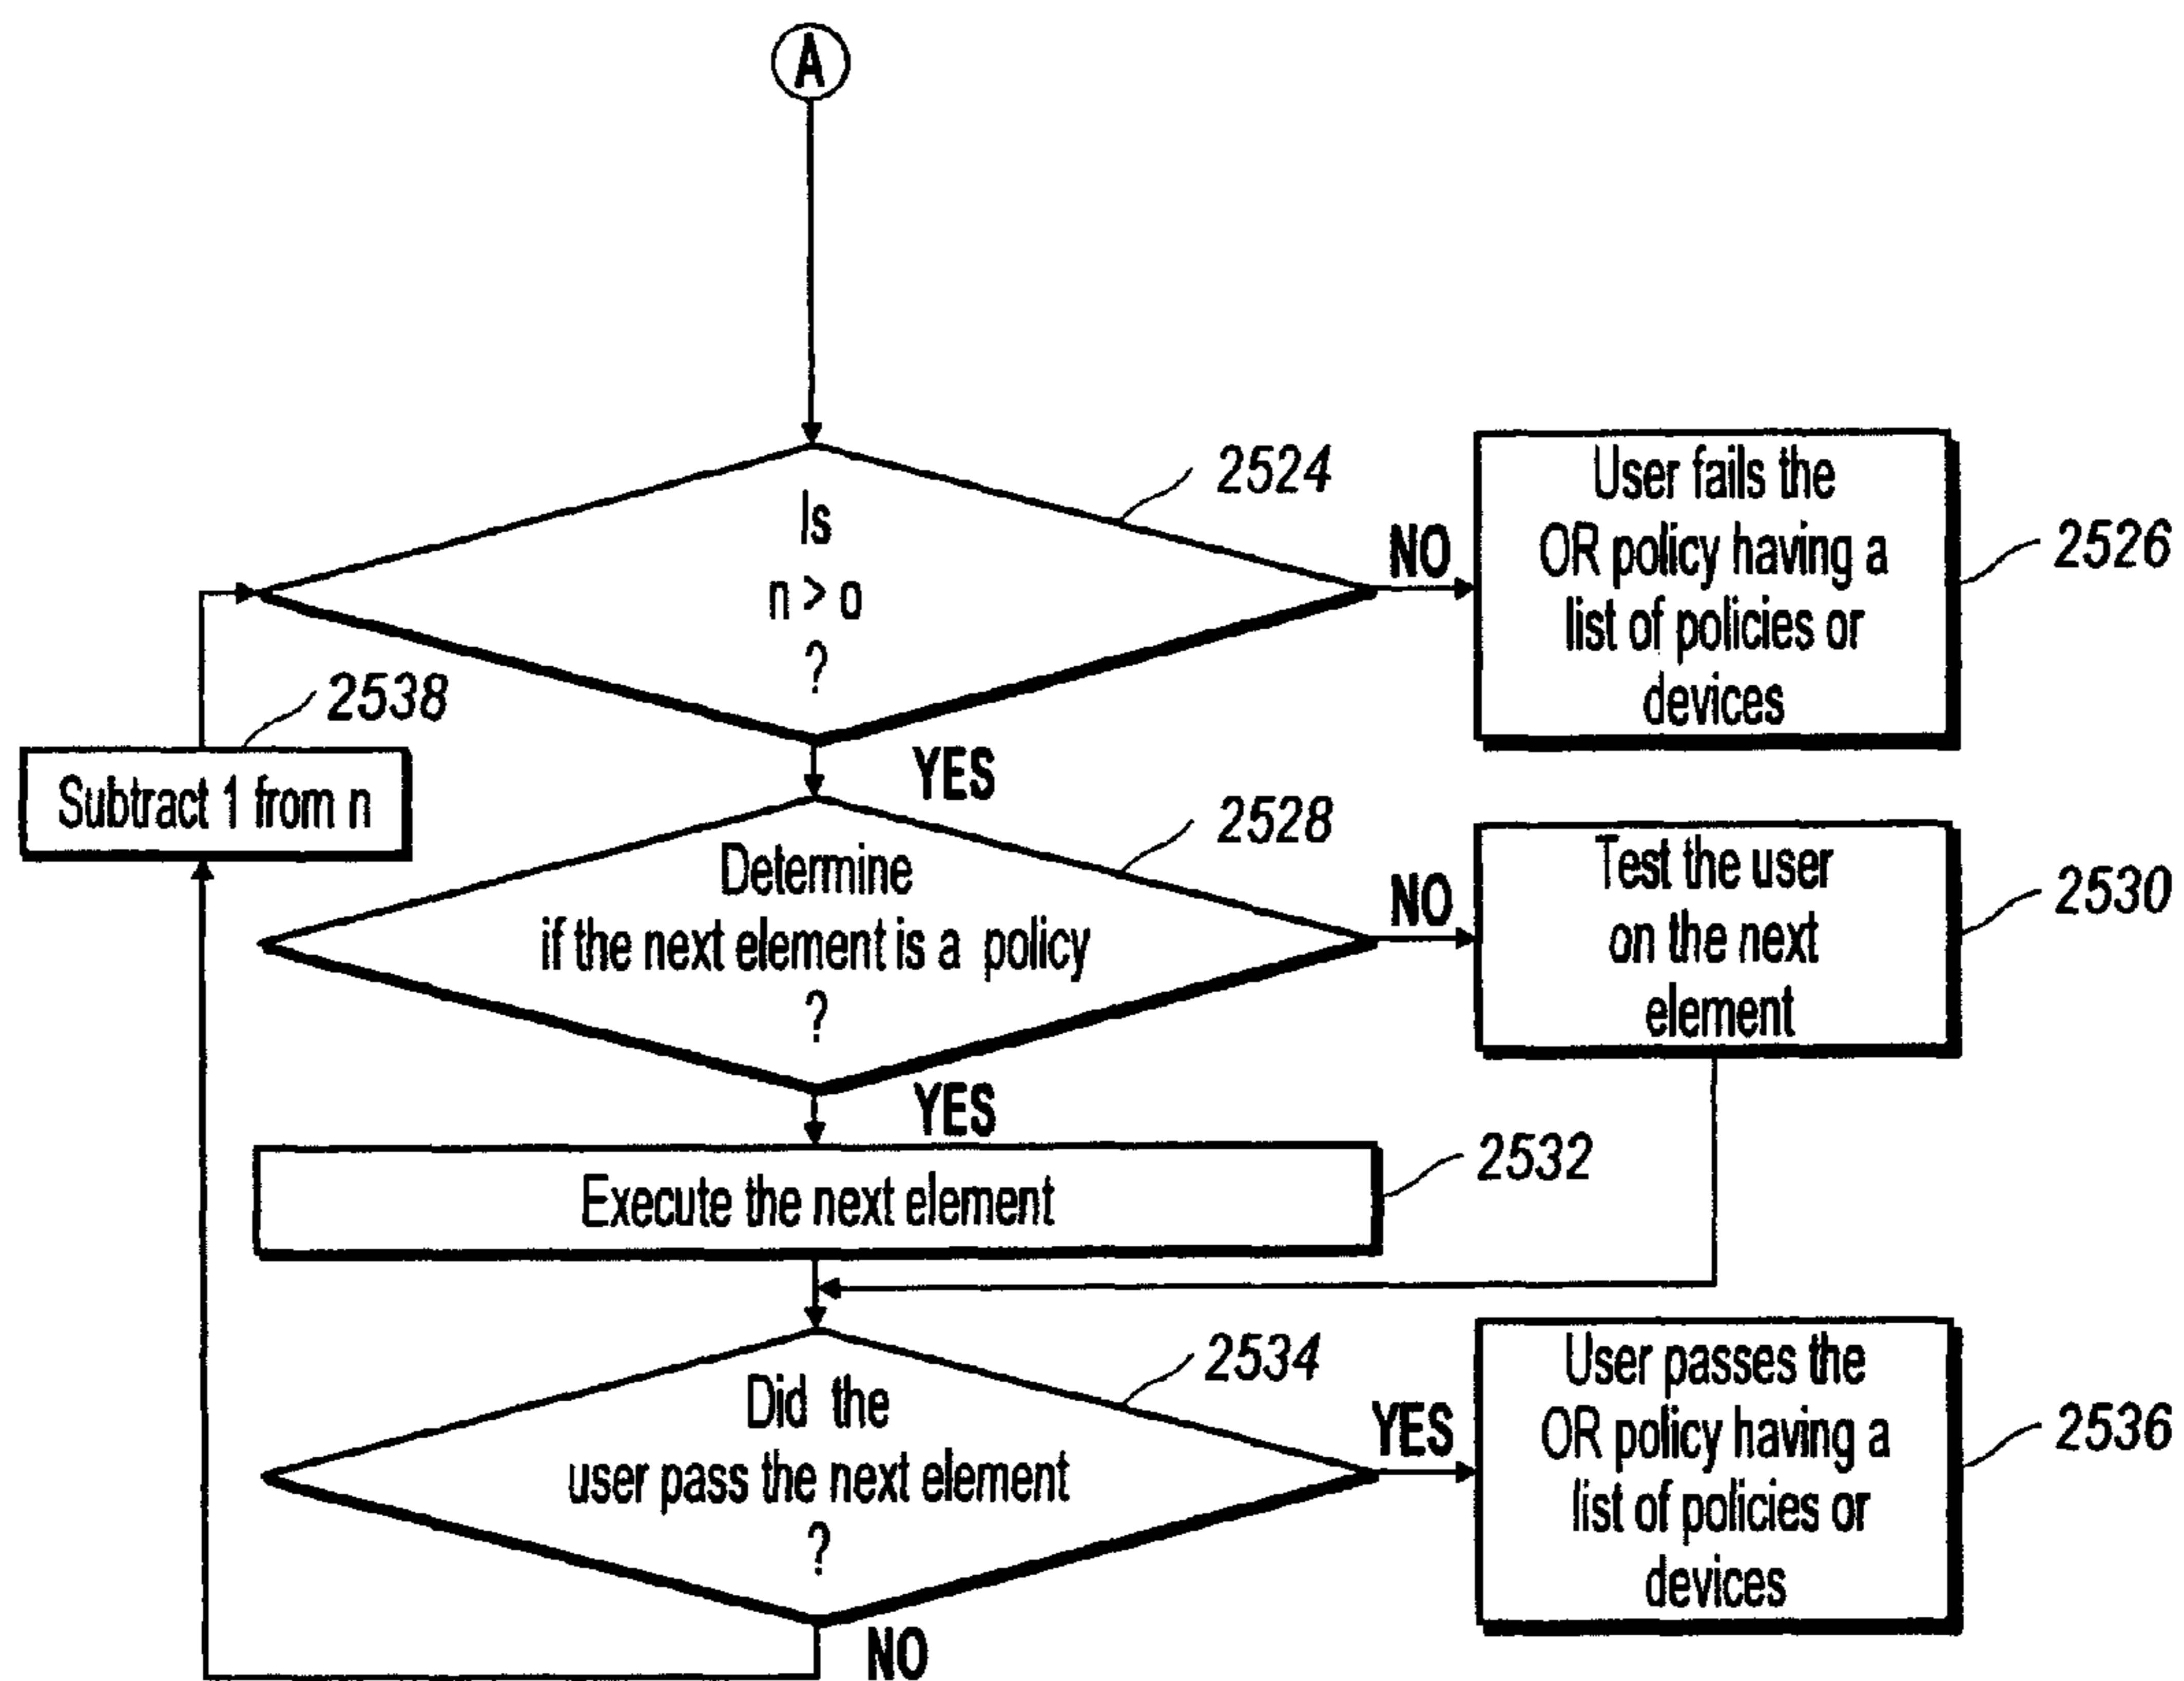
A

Is
n > o
?

2524

NO

User fails the OR policy having a list of policies or devices

2526

2538

Subtract 1 from n

YES

Determine if the next element is a policy
?

2528

NO

Test the user on the next element

2530

YES

Execute the next element

2532

Did the user pass the next element
?

2534

YES

User passes the OR policy having a list of policies or devices

2536

NO